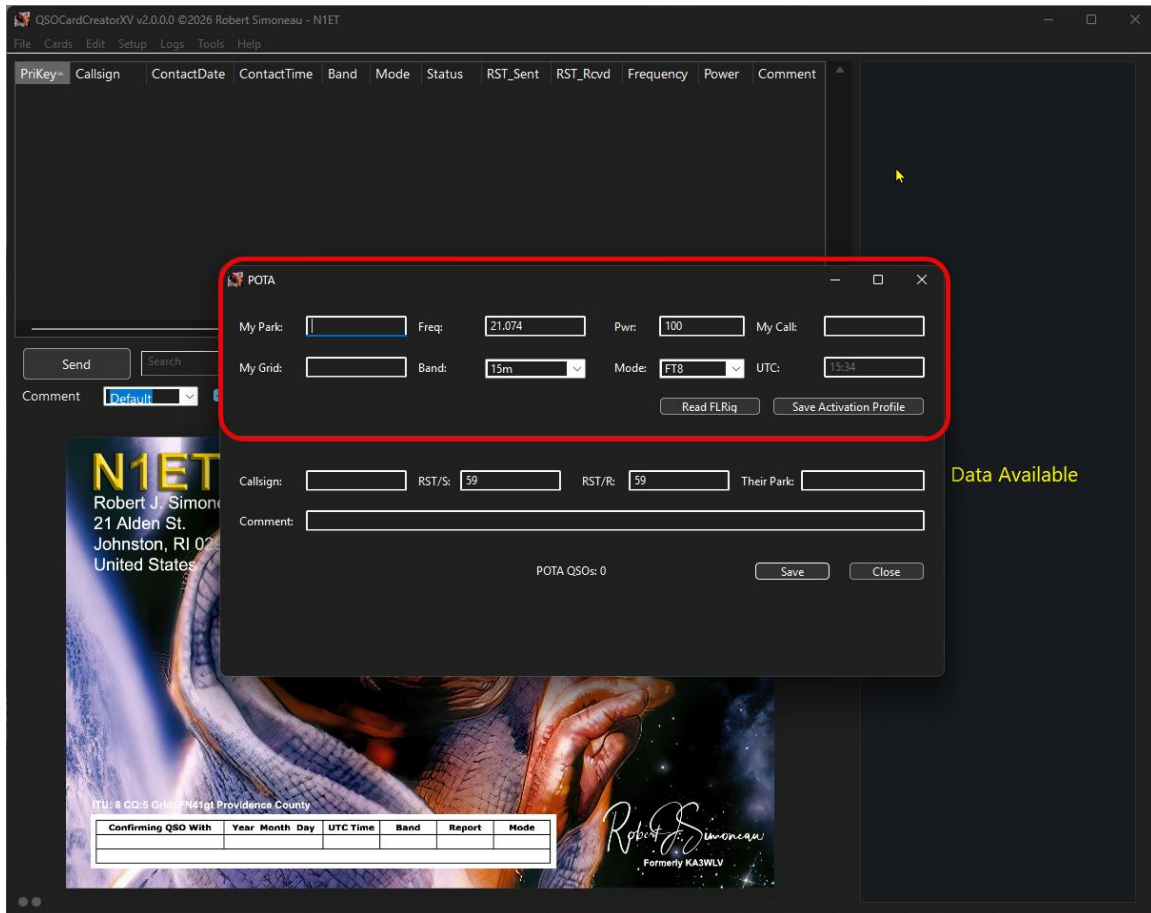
QSOCardCreatorXV v2.0.0.0 ©2026 Robert Simoneau - N1ET

File Cards Edit Setup Logs Tools Help

| PriKey | Callsign | ContactDate | ContactTime | Band | Mode | Status | RST_Sent | RST_Rcvd | Frequency | Power | Comment |
|---|---|---|---|---|---|---|---|---|---|---|---|

Send Search

Comment Default

POTA

My Park: Freq: 21.074 Pwr: 100 My Call:

My Grid: Band: 15m Mode: FT8 UTC: 15:34

Read FLRig Save Activation Profile

Callsign: RST/S: 59 RST/R: 59 Their Park:

Comment:

POTA QSOs: 0 Save Close

Data Available

N1ET
Robert J. Simone
21 Alden St.
Johnston, RI 02
United States

ITU: 8 CQ:5 Grid: FN41gt Providence County

| Confirming QSO With | Year Month Day | UTC Time | Band | Report | Mode |
|---|---|---|---|---|---|
| | | | | | |

Robert J. Simoneau
Formerly KA3WLV